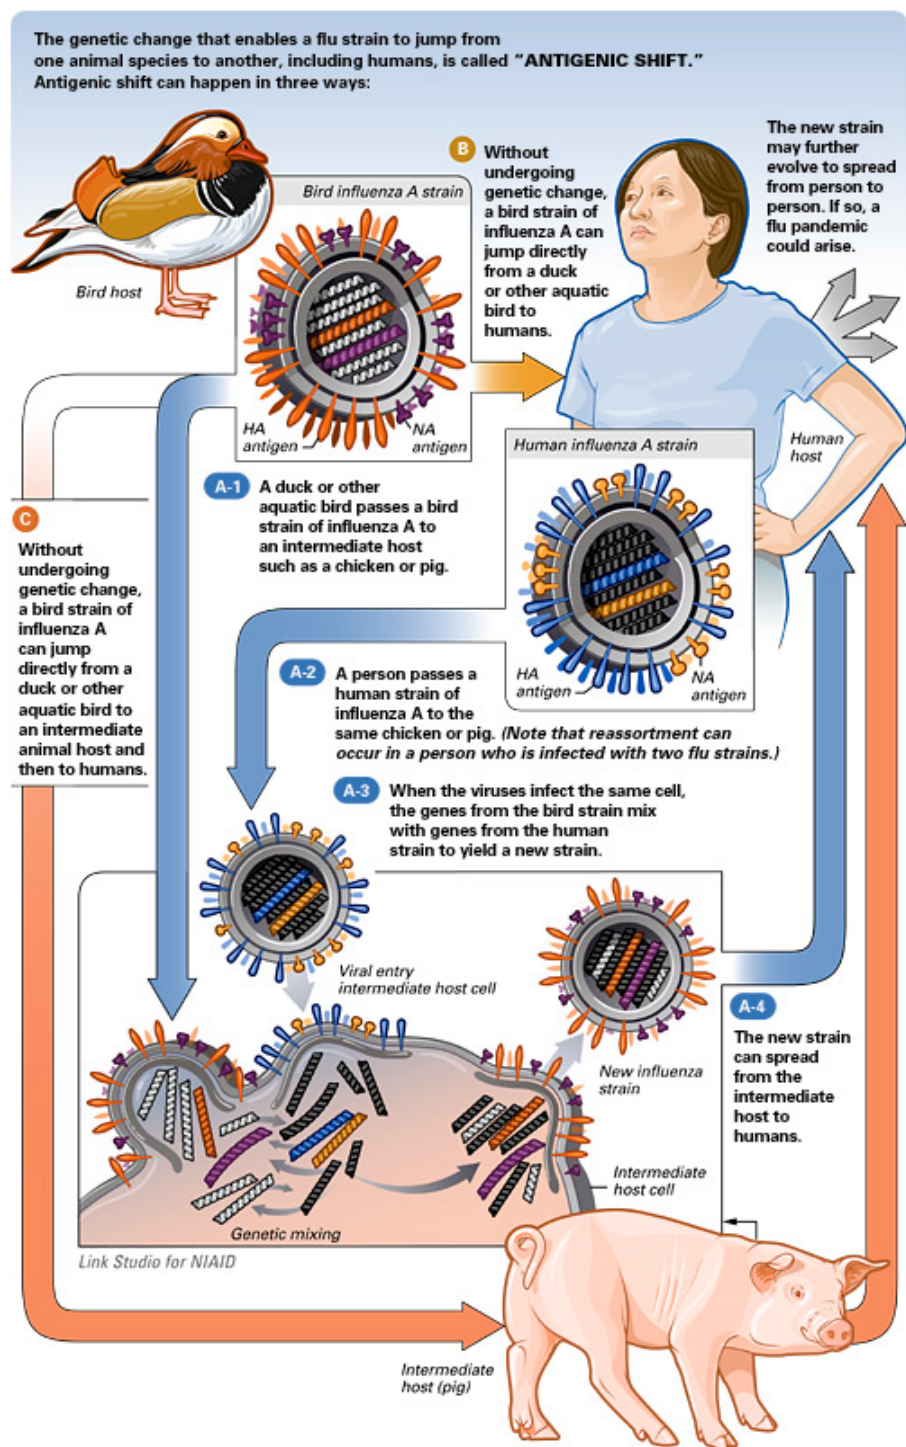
The genetic change that enables a flu strain to jump from one animal species to another, including humans, is called "ANTIGENIC SHIFT." Antigenic shift can happen in three ways:

Bird host

Bird influenza A strain

HA antigen

NA antigen

B Without undergoing genetic change, a bird strain of influenza A can jump directly from a duck or other aquatic bird to humans.

The new strain may further evolve to spread from person to person. If so, a flu pandemic could arise.

Human host

Human influenza A strain

HA antigen

NA antigen

C Without undergoing genetic change, a bird strain of influenza A can jump directly from a duck or other aquatic bird to an intermediate animal host and then to humans.

A-1 A duck or other aquatic bird passes a bird strain of influenza A to an intermediate host such as a chicken or pig.

A-2 A person passes a human strain of influenza A to the same chicken or pig. (Note that reassortment can occur in a person who is infected with two flu strains.)

A-3 When the viruses infect the same cell, the genes from the bird strain mix with genes from the human strain to yield a new strain.

Viral entry intermediate host cell

New influenza strain

A-4 The new strain can spread from the intermediate host to humans.

Intermediate host cell

Genetic mixing

Link Studio for NIAID

Intermediate host (pig)